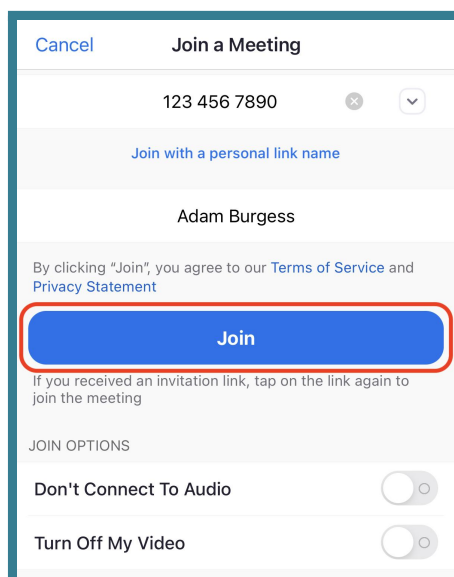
Cancel Join a Meeting

123 456 7890

Join with a personal link name

Adam Burgess

By clicking "Join", you agree to our Terms of Service and Privacy Statement

Join

If you received an invitation link, tap on the link again to join the meeting

JOIN OPTIONS

Don't Connect To Audio

Turn Off My Video